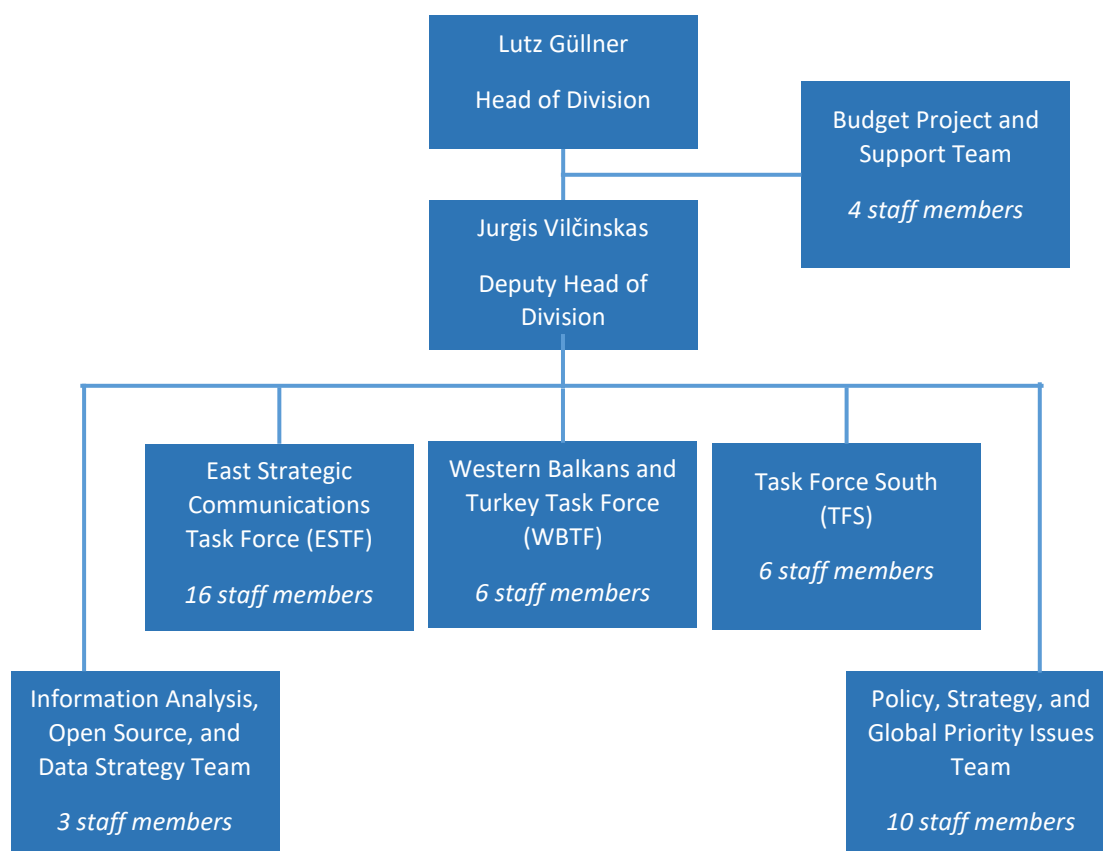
Lutz Güllner

Head of Division

Budget Project and Support Team

4 staff members

Jurgis Vilčinskas

Deputy Head of Division

East Strategic Communications Task Force (ESTF)

16 staff members

Western Balkans and Turkey Task Force (WBTF)

6 staff members

Task Force South (TFS)

6 staff members

Information Analysis, Open Source, and Data Strategy Team

3 staff members

Policy, Strategy, and Global Priority Issues Team

10 staff members